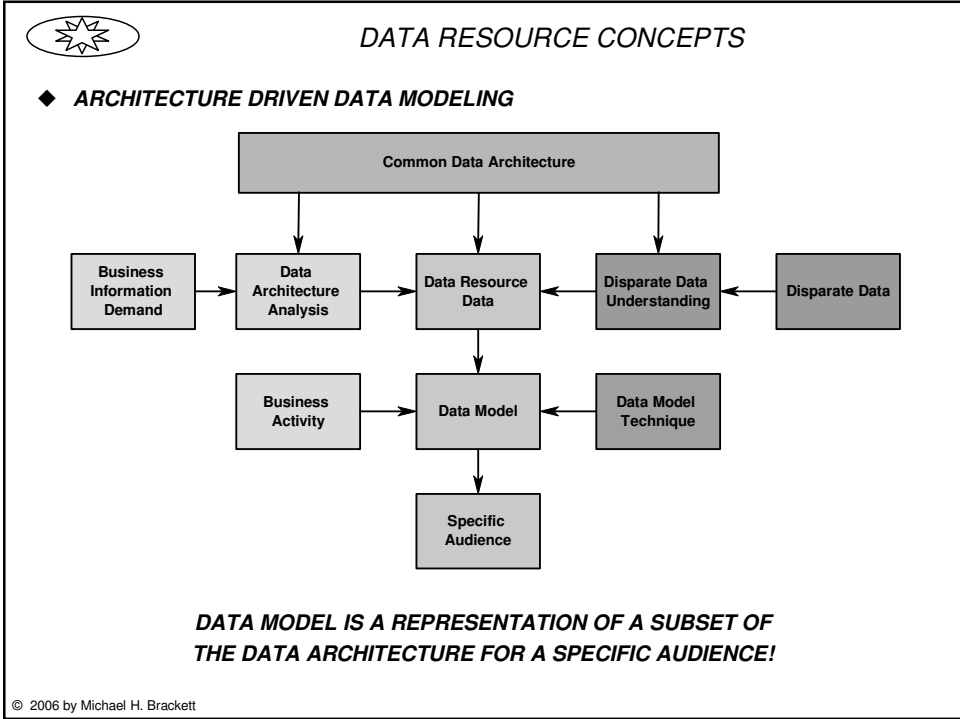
DATA RESOURCE CONCEPTS

◆ ARCHITECTURE DRIVEN DATA MODELING

Common Data Architecture

Business Information Demand

Data Architecture Analysis

Data Resource Data

Disparate Data Understanding

Disparate Data

Business Activity

Data Model

Data Model Technique

Specific Audience

DATA MODEL IS A REPRESENTATION OF A SUBSET OF THE DATA ARCHITECTURE FOR A SPECIFIC AUDIENCE!

© 2006 by Michael H. Brackett